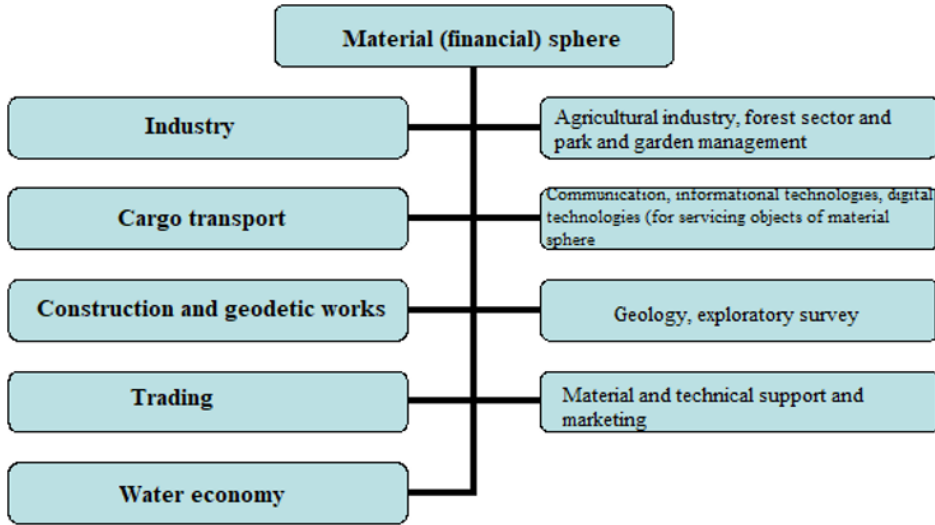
Material (financial) sphere

Industry

Agricultural industry, forest sector and park and garden management

Cargo transport

Communication, informational technologies, digital technologies (for servicing objects of material sphere

Construction and geodetic works

Geology, exploratory survey

Trading

Material and technical support and marketing

Water economy